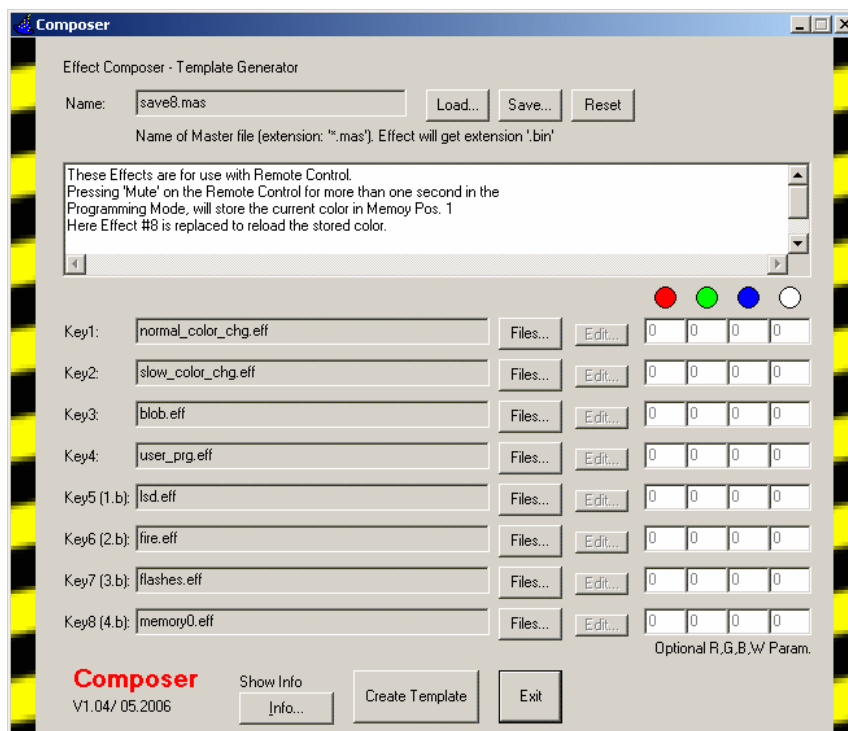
Composer

Effect Composer - Template Generator

Name: save8.mas Load... Save... Reset

Name of Master file (extension: '*.mas'). Effect will get extension '.bin'

These Effects are for use with Remote Control.
Pressing 'Mute' on the Remote Control for more than one second in the Programming Mode, will store the current color in Memoy Pos. 1
Here Effect #8 is replaced to reload the stored color.

| | | | | | | | |
|---|---|---|---|---|---|---|---|
| Key1: | normal_color_chg.eff | Files... | Edit... | 0 | 0 | 0 | 0 |
| Key2: | slow_color_chg.eff | Files... | Edit... | 0 | 0 | 0 | 0 |
| Key3: | blob.eff | Files... | Edit... | 0 | 0 | 0 | 0 |
| Key4: | user_prg.eff | Files... | Edit... | 0 | 0 | 0 | 0 |
| Key5 (1.b): | lsd.eff | Files... | Edit... | 0 | 0 | 0 | 0 |
| Key6 (2.b): | fire.eff | Files... | Edit... | 0 | 0 | 0 | 0 |
| Key7 (3.b): | flashes.eff | Files... | Edit... | 0 | 0 | 0 | 0 |
| Key8 (4.b): | memory0.eff | Files... | Edit... | 0 | 0 | 0 | 0 |

Optional R,G,B,W Param.

Composer
V1.04/ 05.2006

Show Info
Info...

Create Template

Exit